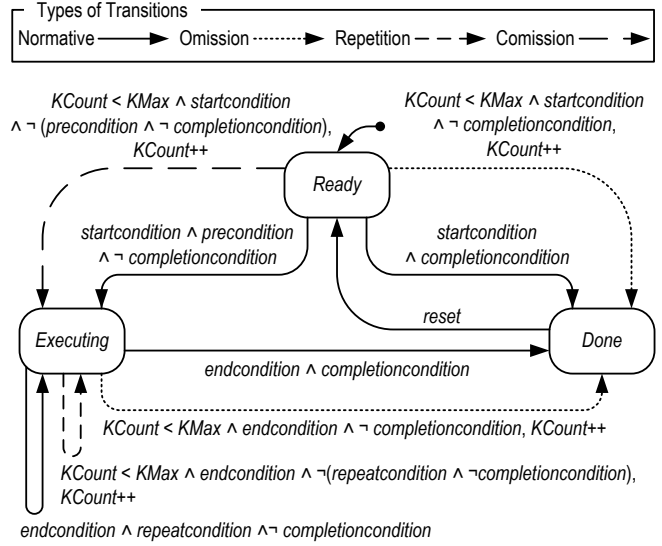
Types of Transitions

Normative Omission Repetition Comission

KCount < KMax ∧ startcondition ∧ ¬ (precondition ∧ ¬ completioncondition), KCount++

KCount < KMax ∧ startcondition ∧ ¬ completioncondition, KCount++

Ready

startcondition ∧ precondition ∧ ¬ completioncondition

startcondition ∧ completioncondition

reset

Executing

Done

endcondition ∧ completioncondition

KCount < KMax ∧ endcondition ∧ ¬ completioncondition, KCount++

KCount < KMax ∧ endcondition ∧ ¬(repeatcondition ∧ ¬completioncondition), KCount++

endcondition ∧ repeatcondition ∧¬ completioncondition